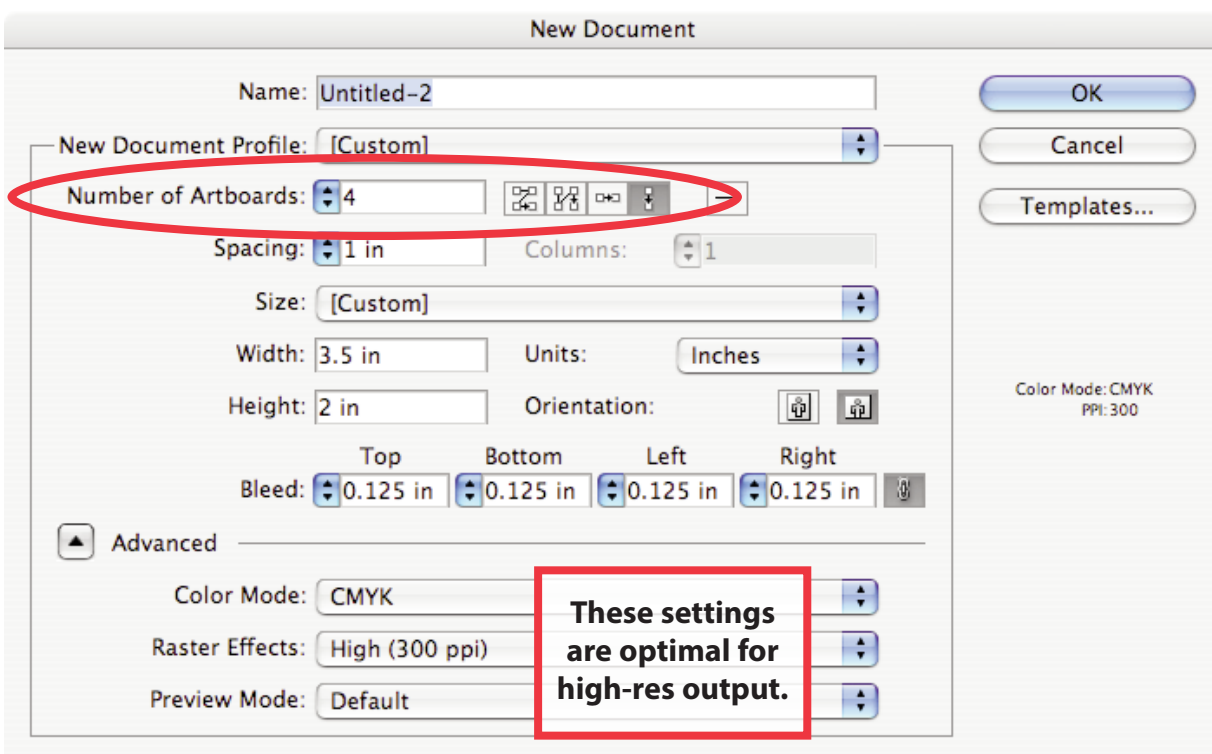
New Document

Name: Untitled-2

New Document Profile: [Custom]

Number of Artboards: 4

Spacing: 1 in

Columns: 1

Size: [Custom]

Width: 3.5 in

Units: Inches

Height: 2 in

Orientation:

Top Bottom Left Right

Bleed: 0.125 in 0.125 in 0.125 in 0.125 in

Advanced

Color Mode: CMYK

Raster Effects: High (300 ppi)

Preview Mode: Default

These settings are optimal for high-res output.

OK

Cancel

Templates...

Color Mode: CMYK
PPI: 300